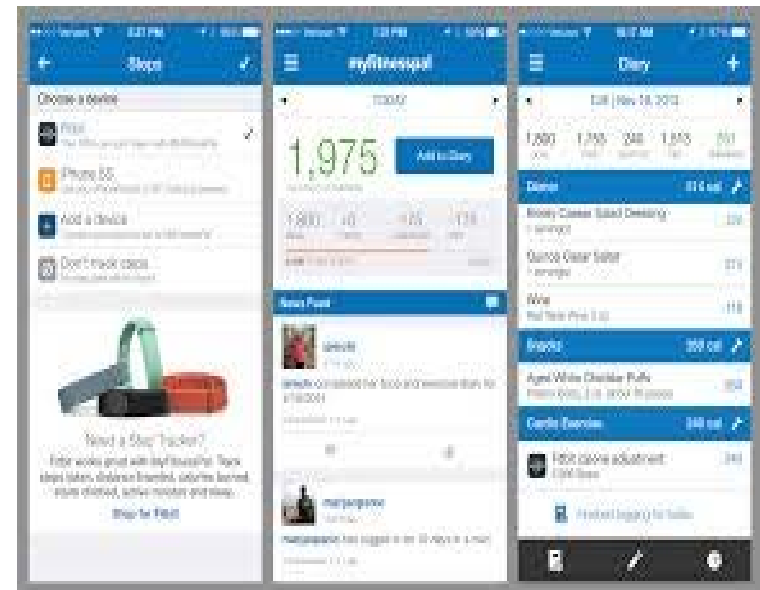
Verizon 3:27 PM

Steps

Choose a device

Fitbit

iPhone 5S

Add a device

Don't track steps

Need a Step Tracker?

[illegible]

Shop for Fitbit

Verizon 1:20 PM

myfitnesspal

TODAY

1,975

Add to Diary

1,800 +0 -45 -170

News Feed

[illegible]

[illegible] completed her food and exercise diary for 1/18/2013

marysogome

marysogome has logged in for 10 days in a row!

Verizon 10:07 AM

Diary

Tue | Nov 19, 2013

1,980 1,735 248 1,613 351

Dinner 614 cal

Brianna Caesar Salad Dressing 220

Quinoa Greek Salad 275

Wine 119

Snacks 260 cal

Aged White Cheddar Puffs 260

Cardio Exercise 246 cal

Fitbit calorie adjustment 246

Finished logging for today